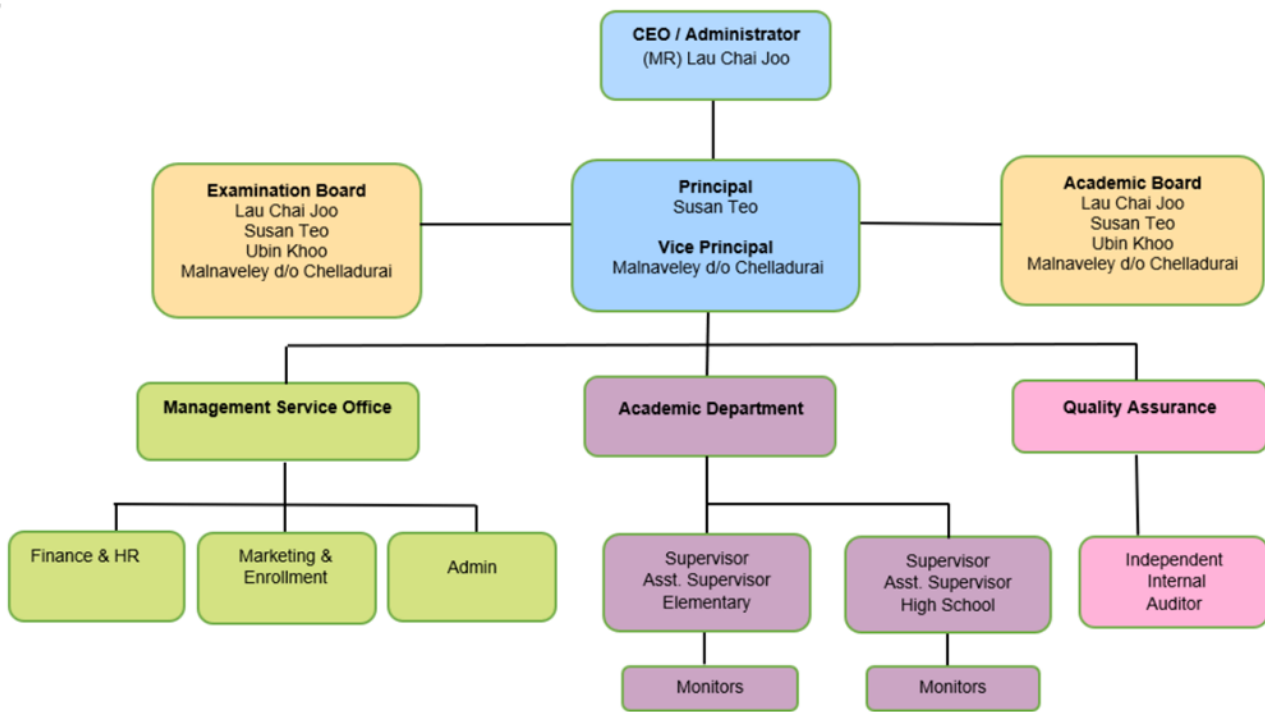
CEO / Administrator
(MR) Lau Chai Joo

Examination Board
Lau Chai Joo
Susan Teo
Ubin Khoo
Malnaveley d/o Chelladurai

Principal
Susan Teo

Vice Principal
Malnaveley d/o Chelladurai

Academic Board
Lau Chai Joo
Susan Teo
Ubin Khoo
Malnaveley d/o Chelladurai

Management Service Office

Academic Department

Quality Assurance

Finance & HR

Marketing & Enrollment

Admin

Supervisor
Asst. Supervisor
Elementary

Supervisor
Asst. Supervisor
High School

Independent Internal Auditor

Monitors

Monitors